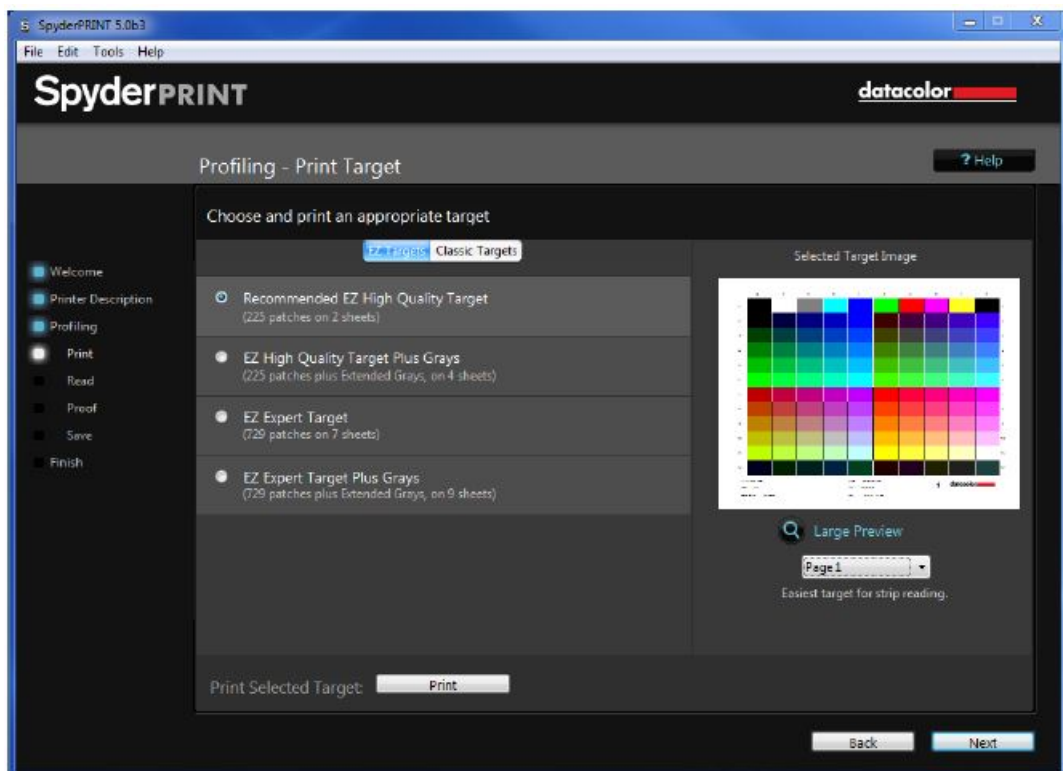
SpyderPRINT 5.0b3

File Edit Tools Help

SpyderPRINT

datacolor

Profiling - Print Target

? Help

Choose and print an appropriate target

EZ Targets Classic Targets

Selected Target Image

Welcome
Printer Description
Profiling
Print
Read
Proof
Save
Finish

Recommended EZ High Quality Target
(225 patches on 2 sheets)

EZ High Quality Target Plus Grays
(225 patches plus Extended Grays, on 4 sheets)

EZ Expert Target
(729 patches on 7 sheets)

EZ Expert Target Plus Grays
(729 patches plus Extended Grays, on 9 sheets)

Large Preview

Page 1

Easiest target for strip reading.

Print Selected Target: Print

Back Next